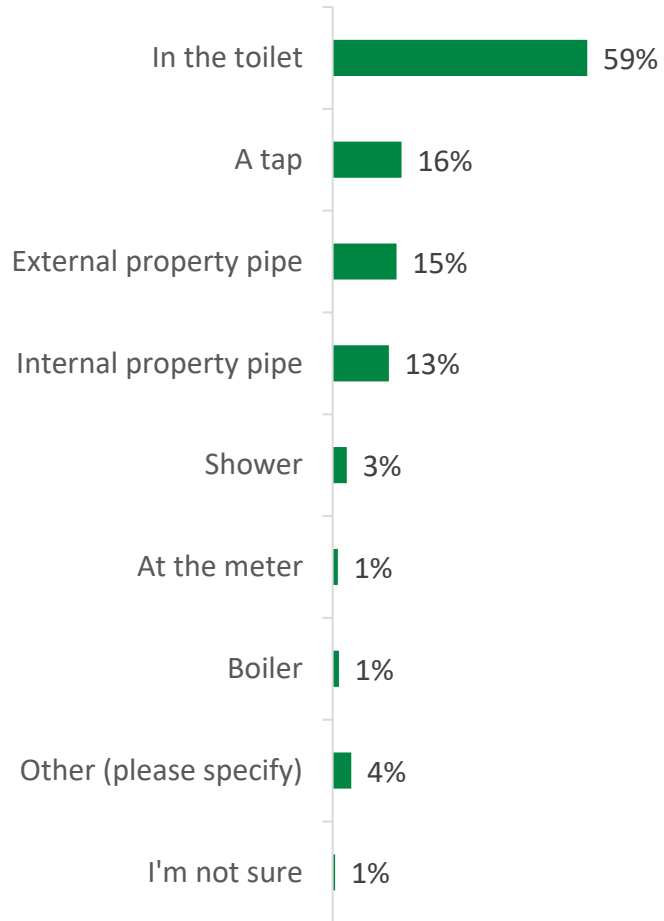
| | |
|---|---|
| In the toilet | 59% |
| A tap | 16% |
| External property pipe | 15% |
| Internal property pipe | 13% |
| Shower | 3% |
| At the meter | 1% |
| Boiler | 1% |
| Other (please specify) | 4% |
| I'm not sure | 1% |